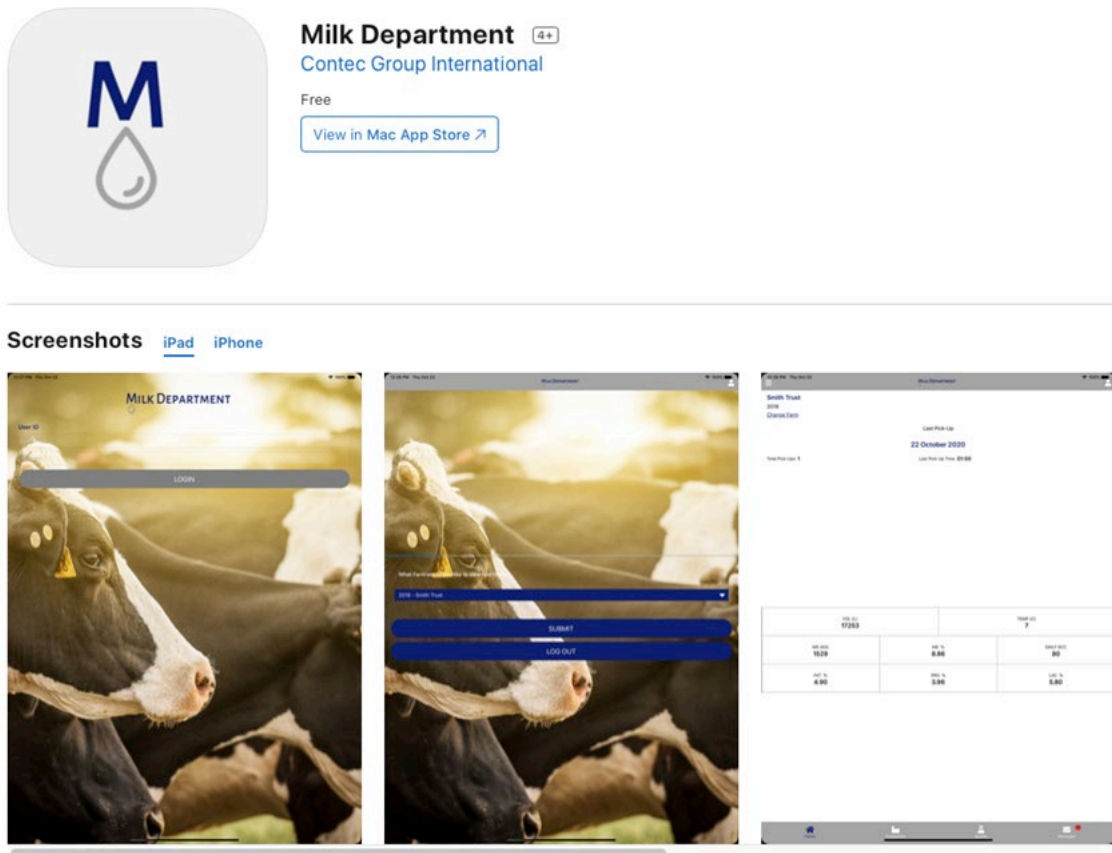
M

Milk Department 4+
Contec Group International
Free
View in Mac App Store ↗

Screenshots iPad iPhone

Milk Department
User ID
LOGIN

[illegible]
2018 - Smith Trust
SUBMIT
LOG OUT

Milk Department
Smith Trust
2018
Change Farm
Last Pick Up
22 October 2020
Total Pick Ups: 1
Last Pick Up Time: 01:00

| VOL (L) 17253 | TEMP (C) 7 |
|---|---|

| MS (KG) 1528 | MS % 8.86 | DAILY BTC 80 |
|---|---|---|
| FAT % 4.90 | PRO % 3.96 | LAC % 5.60 |